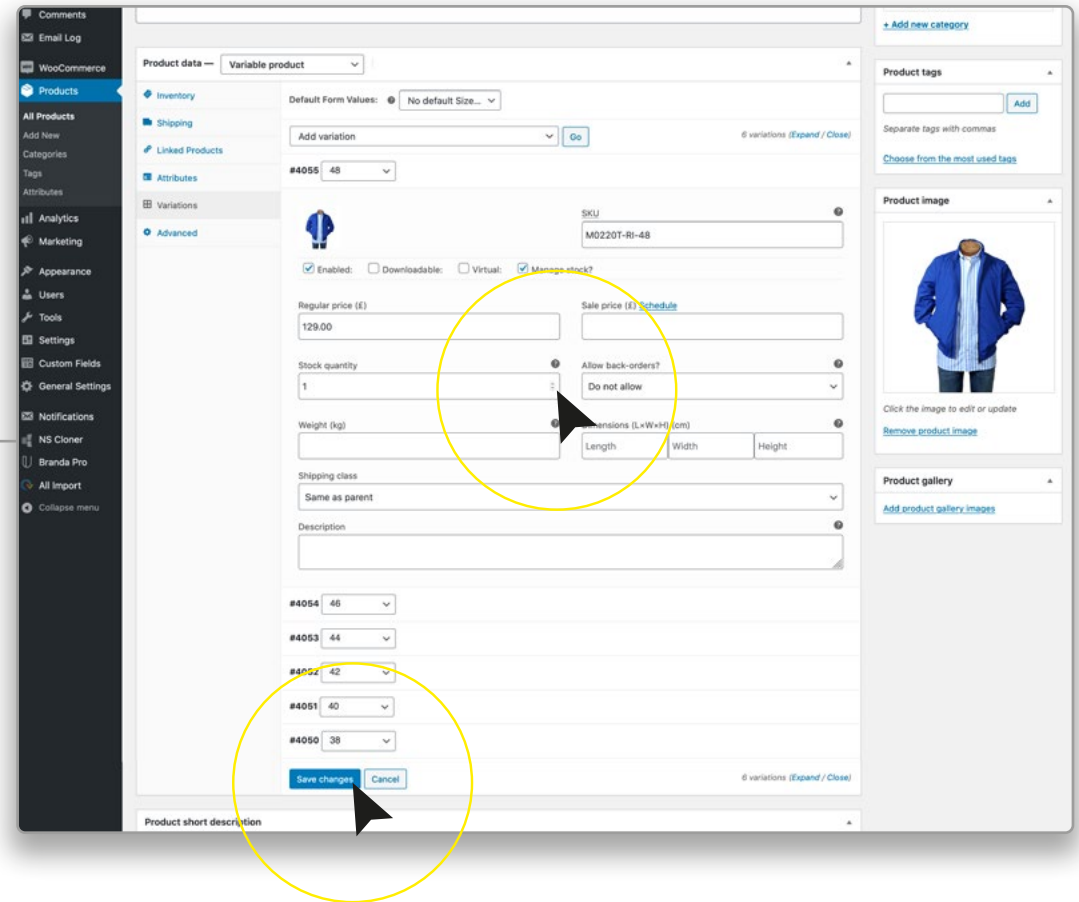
Comments
Email Log
WooCommerce
Products
All Products
Add New
Categories
Tags
Attributes
Analytics
Marketing
Appearance
Users
Tools
Settings
Custom Fields
General Settings
Notifications
NS Cloner
Branda Pro
All Import
Collapse menu

Product data — Variable product

Inventory
Shipping
Linked Products
Attributes
Variations
Advanced

Default Form Values: No default Size...

Add variation Go

6 variations (Expand / Close)

#4055 48

SKU
M0220T-RI-48

Enabled: Downloadable: Virtual: Manage stock?

Regular price (£)
129.00

Sale price (£) Schedule

Stock quantity
1

Allow back-orders?
Do not allow

Weight (kg)

Dimensions (L×W×H) (cm)
Length Width Height

Shipping class
Same as parent

Description

#4054 46
#4053 44
#4052 42
#4051 40
#4050 38

Save changes Cancel

6 variations (Expand / Close)

Product short description

+ Add new category

Product tags
Add
Separate tags with commas
Choose from the most used tags

Product image
Click the image to edit or update
Remove product image

Product gallery
Add product gallery images